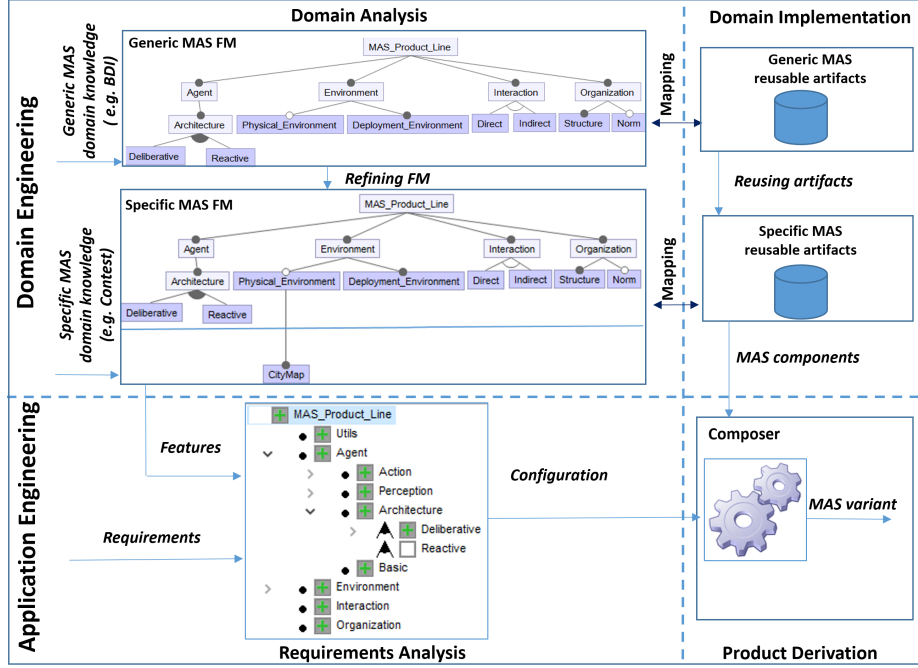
Domain Analysis

Domain Implementation

Domain Engineering

Generic MAS domain knowledge (e.g. BDI)

Generic MAS FM

MAS_Product_Line

Agent

Environment

Interaction

Organization

Architecture

Physical_Environment

Deployment_Environment

Direct

Indirect

Structure

Norm

Deliberative

Reactive

Mapping

Generic MAS reusable artifacts

Refining FM

Reusing artifacts

Specific MAS domain knowledge (e.g. Contest)

Specific MAS FM

MAS_Product_Line

Agent

Environment

Interaction

Organization

Architecture

Physical_Environment

Deployment_Environment

Direct

Indirect

Structure

Norm

Deliberative

Reactive

CityMap

Mapping

Specific MAS reusable artifacts

MAS components

Application Engineering

Features

Requirements

MAS_Product_Line

Utils

Agent

Action

Perception

Architecture

Deliberative

Reactive

Basic

Environment

Interaction

Organization

Configuration

Composer

MAS variant

Requirements Analysis

Product Derivation